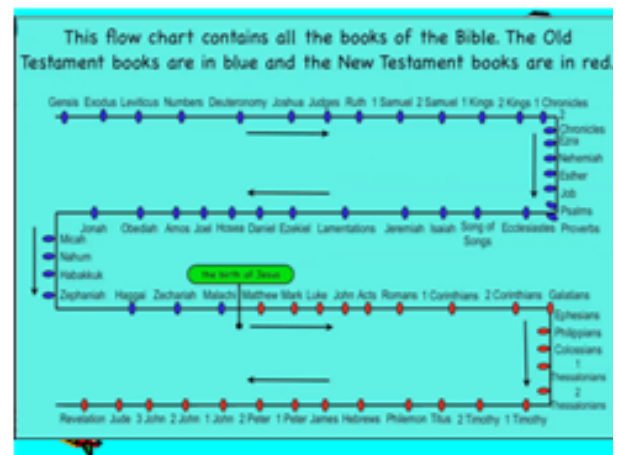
This flow chart contains all the books of the Bible. The Old Testament books are in blue and the New Testament books are in red.

Genesis Exodus Leviticus Numbers Deuteronomy Joshua Judges Ruth 1 Samuel 2 Samuel 1 Kings 2 Kings 1 Chronicles

2 Chronicles
Ezra
Nehemiah
Esther
Job
Psalms
Proverbs

Ecclesiastes Song of Songs Isaiah Jeremiah Lamentations Ezekiel Daniel Hosea Joel Amos Obadiah Jonah

Micah
Nahum
Habakkuk
Zephaniah

the birth of Jesus

Haggai Zechariah Malachi Matthew Mark Luke John Acts Romans 1 Corinthians 2 Corinthians Galatians

Ephesians
Philippians
Colossians
1 Thessalonians
2 Thessalonians

1 Timothy 2 Timothy Titus Philemon Hebrews James 1 Peter 2 Peter 1 John 2 John 3 John Jude Revelation